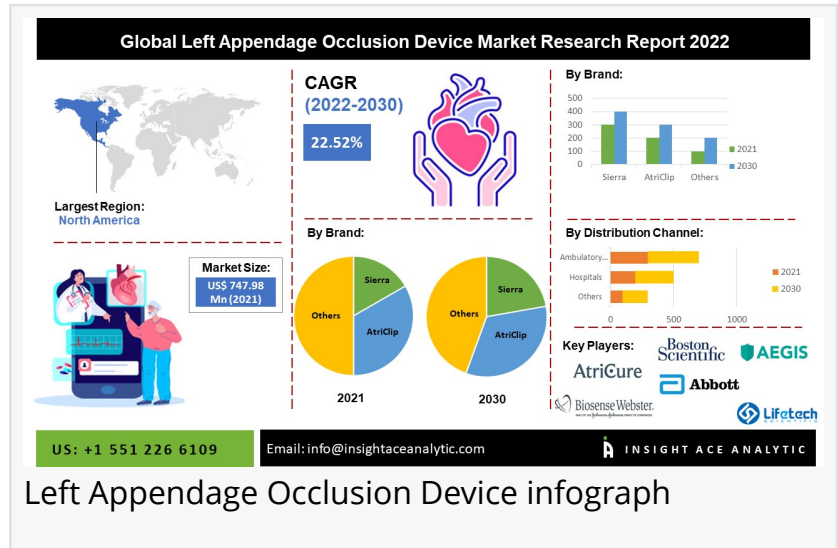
Global Left Appendage Occlusion Device Market Research Report 2022

Largest Region:
North America

CAGR
(2022-2030)
22.52%

By Brand:

| | 2021 | 2030 |
|---|---|---|
| Sierra | | |
| AtriClip | | |
| Others | | |

500
400
300
200
100
0
Sierra AtriClip Others
2021
2030

Market Size:
US$ 747.98 Mn (2021)

By Brand:

Sierra
AtriClip
Others
2021

Sierra
AtriClip
Others
2030

By Distribution Channel:

Ambulatory...
Hospitals
Others
0 500 1000
2021
2030

Key Players:
Boston Scientific
AEGIS
AtriCure
Abbott
Biosense Webster.
Lifetech

US: +1 551 226 6109
Email: info@insightaceanalytic.com
INSIGHT ACE ANALYTIC

Left Appendage Occlusion Device infograph